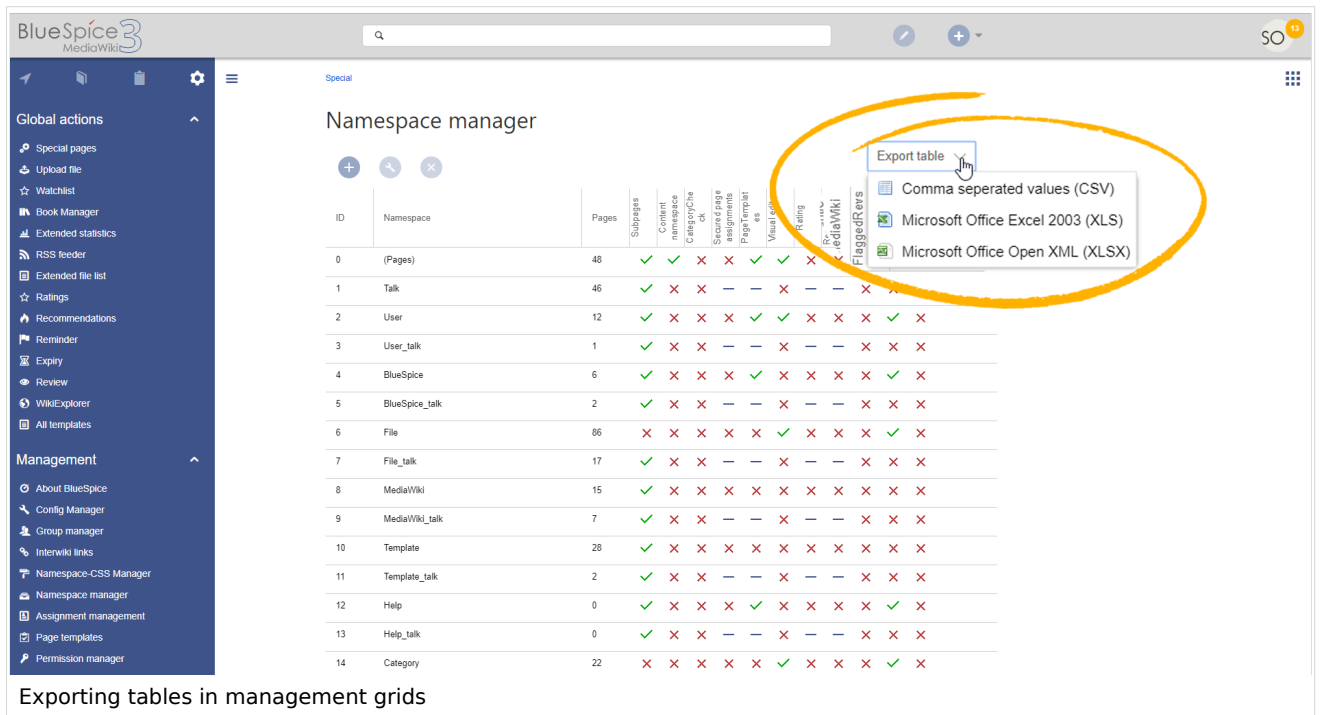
BlueSpice MediaWiki 3

SO 13

Global actions
Special pages
Upload file
Watchlist
Book Manager
Extended statistics
RSS feeder
Extended file list
Ratings
Recommendations
Reminder
Expiry
Review
WikiExplorer
All templates

Management
About BlueSpice
Config Manager
Group manager
Interwiki links
Namespace-CSS Manager
Namespace manager
Assignment management
Page templates
Permission manager

Special

Namespace manager

Export table

Comma seperated values (CSV)
Microsoft Office Excel 2003 (XLS)
Microsoft Office Open XML (XLSX)

| ID | Namespace | Pages | Subpages | Content namespace | CategoryCheck | Secured page assignments | PageTemplates | VisualEditor | Rating | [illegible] | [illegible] MediaWiki | FlaggedRevs |
|---|---|---|---|---|---|---|---|---|---|---|---|---|
| 0 | (Pages) | 48 | ✓ | ✓ | ✕ | ✕ | ✓ | ✓ | ✕ | | | |
| 1 | Talk | 46 | ✓ | ✕ | ✕ | — | — | ✕ | — | — | ✕ | ✕ |
| 2 | User | 12 | ✓ | ✕ | ✕ | ✕ | ✓ | ✓ | ✕ | ✕ | ✕ | ✓ | ✕ |
| 3 | User_talk | 1 | ✓ | ✕ | ✕ | — | — | ✕ | — | — | ✕ | ✕ | ✕ |
| 4 | BlueSpice | 6 | ✓ | ✕ | ✕ | ✕ | ✓ | ✓ | ✕ | ✕ | ✕ | ✓ | ✕ |
| 5 | BlueSpice_talk | 2 | ✓ | ✕ | ✕ | — | — | ✕ | — | — | ✕ | ✕ | ✕ |
| 6 | File | 86 | ✕ | ✕ | ✕ | ✕ | ✕ | ✓ | ✕ | ✕ | ✕ | ✓ | ✕ |
| 7 | File_talk | 17 | ✓ | ✕ | ✕ | — | — | ✕ | — | — | ✕ | ✕ | ✕ |
| 8 | MediaWiki | 15 | ✓ | ✕ | ✕ | ✕ | ✕ | ✕ | ✕ | ✕ | ✕ | ✕ | ✕ |
| 9 | MediaWiki_talk | 7 | ✓ | ✕ | ✕ | — | — | ✕ | — | — | ✕ | ✕ | ✕ |
| 10 | Template | 28 | ✓ | ✕ | ✕ | ✕ | ✕ | ✕ | ✕ | ✕ | ✕ | ✕ | ✕ |
| 11 | Template_talk | 2 | ✓ | ✕ | ✕ | — | — | ✕ | — | — | ✕ | ✕ | ✕ |
| 12 | Help | 0 | ✓ | ✕ | ✕ | ✕ | ✓ | ✕ | ✕ | ✕ | ✕ | ✓ | ✕ |
| 13 | Help_talk | 0 | ✓ | ✕ | ✕ | — | — | ✕ | — | — | ✕ | ✕ | ✕ |
| 14 | Category | 22 | ✕ | ✕ | ✕ | ✕ | ✕ | ✓ | ✕ | ✕ | ✕ | ✓ | ✕ |

Exporting tables in management grids